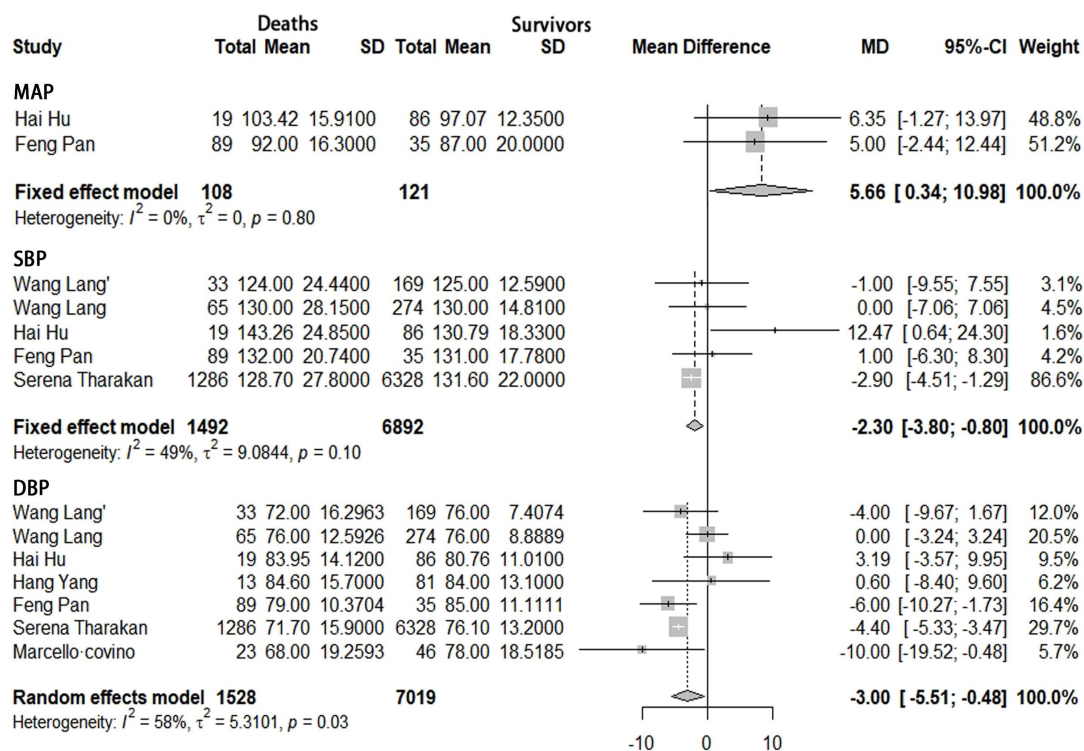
| Study | Deaths Total | Deaths Mean | Deaths SD | Survivors Total | Survivors Mean | Survivors SD | Mean Difference | MD | 95%-CI | Weight |
|---|---|---|---|---|---|---|---|---|---|---|
| **MAP** | | | | | | | | | | |
| Hai Hu | 19 | 103.42 | 15.9100 | 86 | 97.07 | 12.3500 | | 6.35 | [-1.27; 13.97] | 48.8% |
| Feng Pan | 89 | 92.00 | 16.3000 | 35 | 87.00 | 20.0000 | | 5.00 | [-2.44; 12.44] | 51.2% |
| **Fixed effect model** | **108** | | | **121** | | | | **5.66** | **[ 0.34; 10.98]** | **100.0%** |
| Heterogeneity: $I^2 = 0\%$, $\tau^2 = 0$, $p = 0.80$ | | | | | | | | | | |
| **SBP** | | | | | | | | | | |
| Wang Lang' | 33 | 124.00 | 24.4400 | 169 | 125.00 | 12.5900 | | -1.00 | [-9.55; 7.55] | 3.1% |
| Wang Lang | 65 | 130.00 | 28.1500 | 274 | 130.00 | 14.8100 | | 0.00 | [-7.06; 7.06] | 4.5% |
| Hai Hu | 19 | 143.26 | 24.8500 | 86 | 130.79 | 18.3300 | | 12.47 | [ 0.64; 24.30] | 1.6% |
| Feng Pan | 89 | 132.00 | 20.7400 | 35 | 131.00 | 17.7800 | | 1.00 | [-6.30; 8.30] | 4.2% |
| Serena Tharakan | 1286 | 128.70 | 27.8000 | 6328 | 131.60 | 22.0000 | | -2.90 | [-4.51; -1.29] | 86.6% |
| **Fixed effect model** | **1492** | | | **6892** | | | | **-2.30** | **[-3.80; -0.80]** | **100.0%** |
| Heterogeneity: $I^2 = 49\%$, $\tau^2 = 9.0844$, $p = 0.10$ | | | | | | | | | | |
| **DBP** | | | | | | | | | | |
| Wang Lang' | 33 | 72.00 | 16.2963 | 169 | 76.00 | 7.4074 | | -4.00 | [-9.67; 1.67] | 12.0% |
| Wang Lang | 65 | 76.00 | 12.5926 | 274 | 76.00 | 8.8889 | | 0.00 | [-3.24; 3.24] | 20.5% |
| Hai Hu | 19 | 83.95 | 14.1200 | 86 | 80.76 | 11.0100 | | 3.19 | [-3.57; 9.95] | 9.5% |
| Hang Yang | 13 | 84.60 | 15.7000 | 81 | 84.00 | 13.1000 | | 0.60 | [-8.40; 9.60] | 6.2% |
| Feng Pan | 89 | 79.00 | 10.3704 | 35 | 85.00 | 11.1111 | | -6.00 | [-10.27; -1.73] | 16.4% |
| Serena Tharakan | 1286 | 71.70 | 15.9000 | 6328 | 76.10 | 13.2000 | | -4.40 | [-5.33; -3.47] | 29.7% |
| Marcello·covino | 23 | 68.00 | 19.2593 | 46 | 78.00 | 18.5185 | | -10.00 | [-19.52; -0.48] | 5.7% |
| **Random effects model** | **1528** | | | **7019** | | | | **-3.00** | **[-5.51; -0.48]** | **100.0%** |
| Heterogeneity: $I^2 = 58\%$, $\tau^2 = 5.3101$, $p = 0.03$ | | | | | | | | | | |

-10 0 10